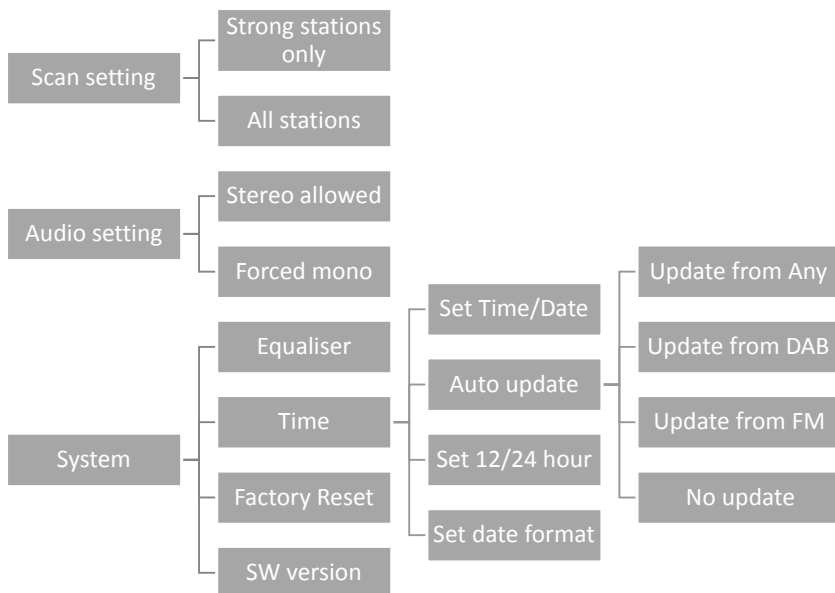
Scan setting

Strong stations only

All stations

Audio setting

Stereo allowed

Forced mono

System

Equaliser

Time

Factory Reset

SW version

Set Time/Date

Auto update

Set 12/24 hour

Set date format

Update from Any

Update from DAB

Update from FM

No update